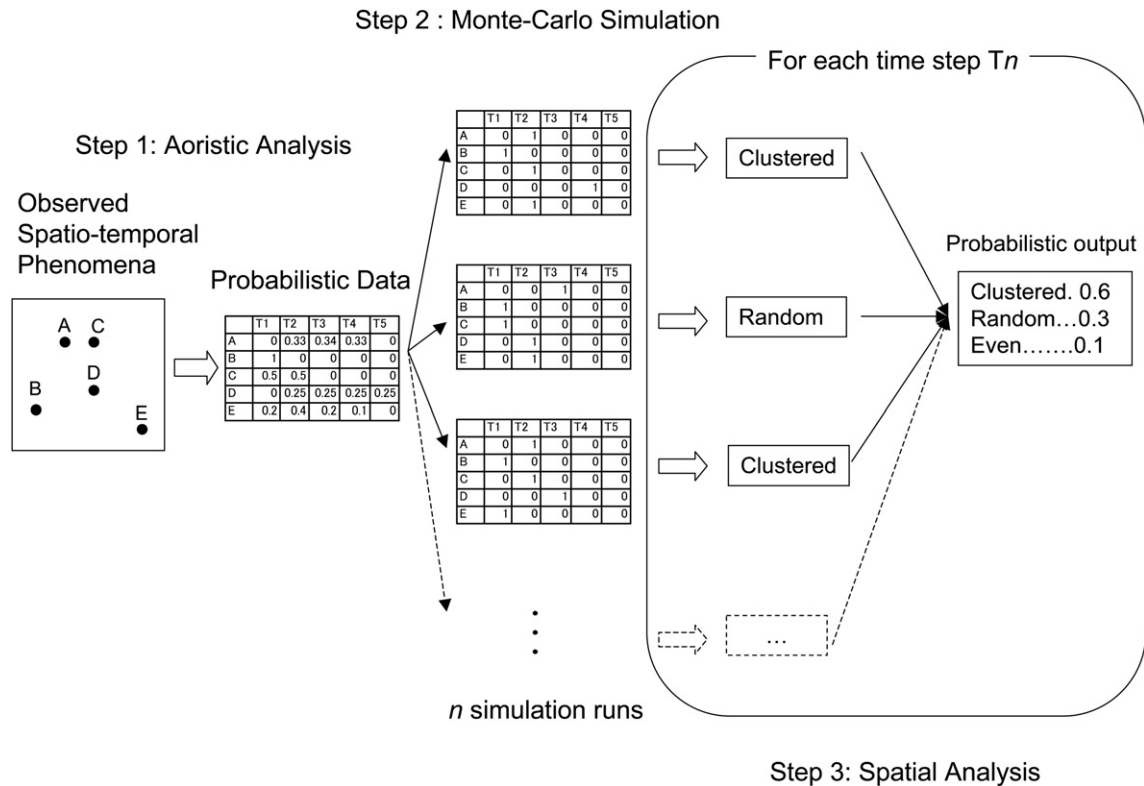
Step 2 : Monte-Carlo Simulation

For each time step T$n$

Step 1: Aoristic Analysis

Observed Spatio-temporal Phenomena

A C
D
B
E

Probabilistic Data

| | T1 | T2 | T3 | T4 | T5 |
|---|---|---|---|---|---|
| A | 0 | 0.33 | 0.34 | 0.33 | 0 |
| B | 1 | 0 | 0 | 0 | 0 |
| C | 0.5 | 0.5 | 0 | 0 | 0 |
| D | 0 | 0.25 | 0.25 | 0.25 | 0.25 |
| E | 0.2 | 0.4 | 0.2 | 0.1 | 0 |

| | T1 | T2 | T3 | T4 | T5 |
|---|---|---|---|---|---|
| A | 0 | 1 | 0 | 0 | 0 |
| B | 1 | 0 | 0 | 0 | 0 |
| C | 0 | 1 | 0 | 0 | 0 |
| D | 0 | 0 | 0 | 1 | 0 |
| E | 0 | 1 | 0 | 0 | 0 |

Clustered

| | T1 | T2 | T3 | T4 | T5 |
|---|---|---|---|---|---|
| A | 0 | 0 | 1 | 0 | 0 |
| B | 1 | 0 | 0 | 0 | 0 |
| C | 1 | 0 | 0 | 0 | 0 |
| D | 0 | 1 | 0 | 0 | 0 |
| E | 0 | 1 | 0 | 0 | 0 |

Random

| | T1 | T2 | T3 | T4 | T5 |
|---|---|---|---|---|---|
| A | 0 | 1 | 0 | 0 | 0 |
| B | 1 | 0 | 0 | 0 | 0 |
| C | 0 | 1 | 0 | 0 | 0 |
| D | 0 | 0 | 1 | 0 | 0 |
| E | 1 | 0 | 0 | 0 | 0 |

Clustered

...

Probabilistic output
Clustered. 0.6
Random…0.3
Even…….0.1

$n$ simulation runs

Step 3: Spatial Analysis